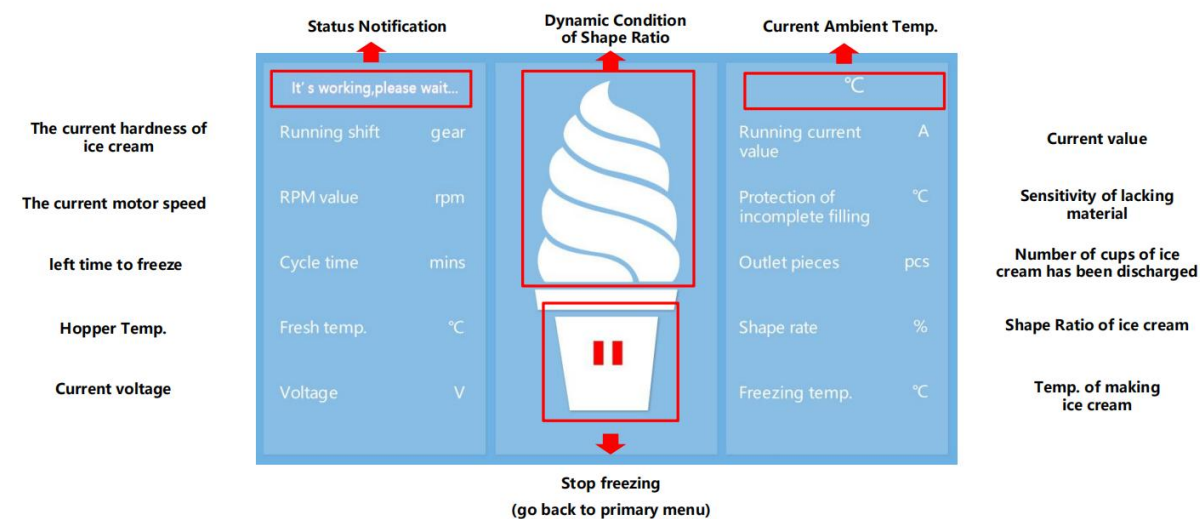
Status Notification

Dynamic Condition of Shape Ratio

Current Ambient Temp.

It' s working,please wait...

℃

The current hardness of ice cream

Running shift gear

Running current value A

Current value

The current motor speed

RPM value rpm

Protection of incomplete filling ℃

Sensitivity of lacking material

left time to freeze

Cycle time mins

Outlet pieces pcs

Number of cups of ice cream has been discharged

Hopper Temp.

Fresh temp. ℃

Shape rate %

Shape Ratio of ice cream

Current voltage

Voltage V

Freezing temp. ℃

Temp. of making ice cream

Stop freezing

(go back to primary menu)